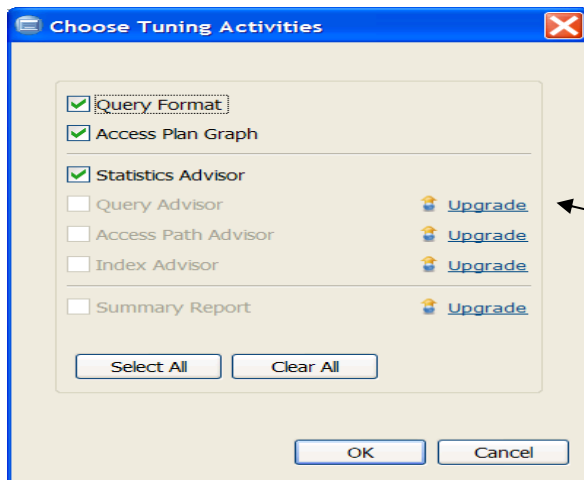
Choose Tuning Activities

Query Format
Access Plan Graph

Statistics Advisor
Query Advisor Upgrade
Access Path Advisor Upgrade
Index Advisor Upgrade

Summary Report Upgrade

Select All
Clear All

OK
Cancel